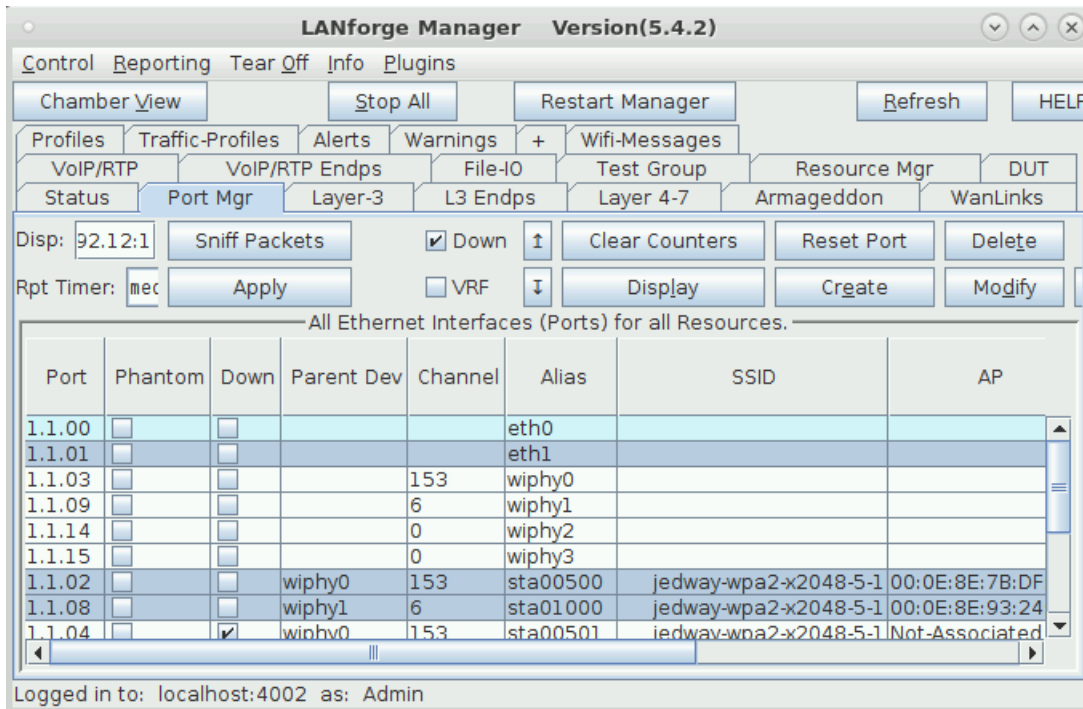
LANforge Manager Version(5.4.2)

Control Reporting Tear Off Info Plugins

Chamber View | Stop All | Restart Manager | Refresh | HELP

Profiles | Traffic-Profiles | Alerts | Warnings | + | Wifi-Messages
VoIP/RTP | VoIP/RTP Endps | File-IO | Test Group | Resource Mgr | DUT
Status | Port Mgr | Layer-3 | L3 Endps | Layer 4-7 | Armageddon | WanLinks

Disp: 92.12:1 | Sniff Packets | Down | Clear Counters | Reset Port | Delete
Rpt Timer: med | Apply | VRF | Display | Create | Modify

All Ethernet Interfaces (Ports) for all Resources.

| Port | Phantom | Down | Parent Dev | Channel | Alias | SSID | AP |
|---|---|---|---|---|---|---|---|
| 1.1.00 | | | | | eth0 | | |
| 1.1.01 | | | | | eth1 | | |
| 1.1.03 | | | | 153 | wiphy0 | | |
| 1.1.09 | | | | 6 | wiphy1 | | |
| 1.1.14 | | | | 0 | wiphy2 | | |
| 1.1.15 | | | | 0 | wiphy3 | | |
| 1.1.02 | | | wiphy0 | 153 | sta00500 | jedway-wpa2-x2048-5-1 | 00:0E:8E:7B:DF |
| 1.1.08 | | | wiphy1 | 6 | sta01000 | jedway-wpa2-x2048-5-1 | 00:0E:8E:93:24 |
| 1.1.04 | | ✔ | wiphy0 | 153 | sta00501 | jedway-wpa2-x2048-5-1 | Not-Associated |

Logged in to: localhost:4002 as: Admin